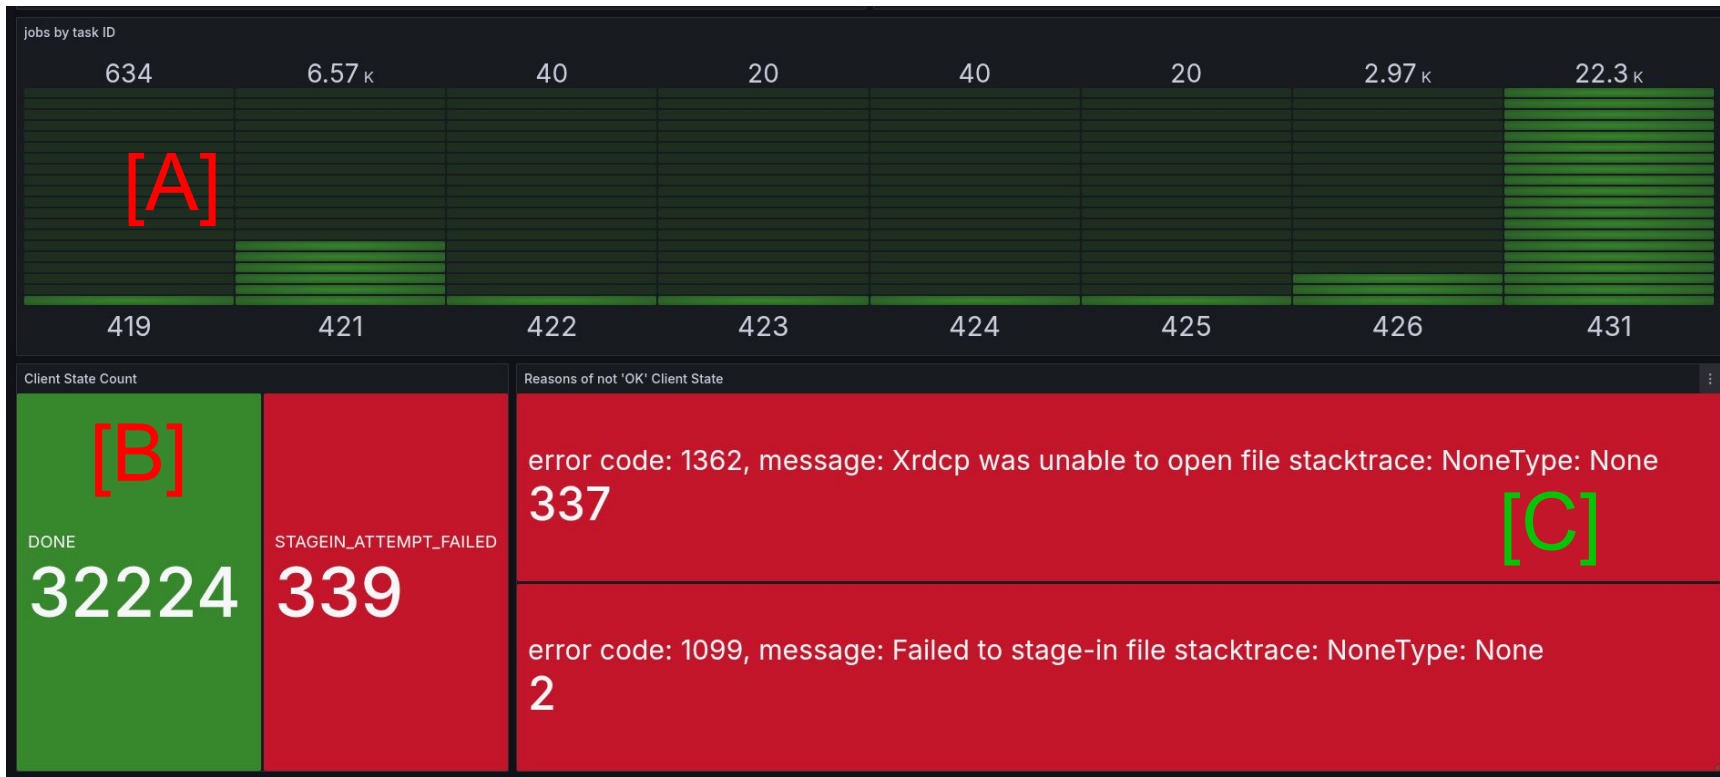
jobs by task ID

| 634 | 6.57 K | 40 | 20 | 40 | 20 | 2.97 K | 22.3 K |
|---|---|---|---|---|---|---|---|
| 419 | 421 | 422 | 423 | 424 | 425 | 426 | 431 |

[A]

Client State Count

[B]

DONE
32224

STAGEIN_ATTEMPT_FAILED
339

Reasons of not 'OK' Client State

error code: 1362, message: Xrdcp was unable to open file stacktrace: NoneType: None
337

[C]

error code: 1099, message: Failed to stage-in file stacktrace: NoneType: None
2